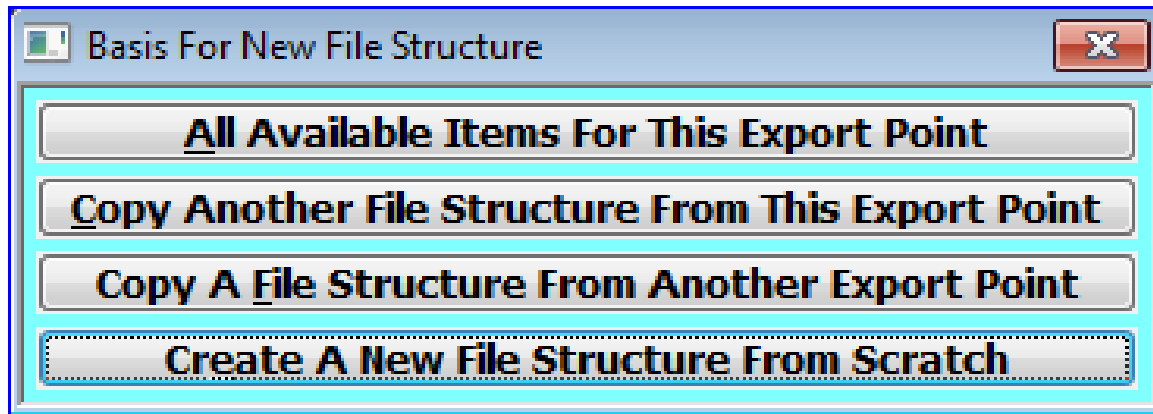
Basis For New File Structure

All Available Items For This Export Point

Copy Another File Structure From This Export Point

Copy A File Structure From Another Export Point

Create A New File Structure From Scratch